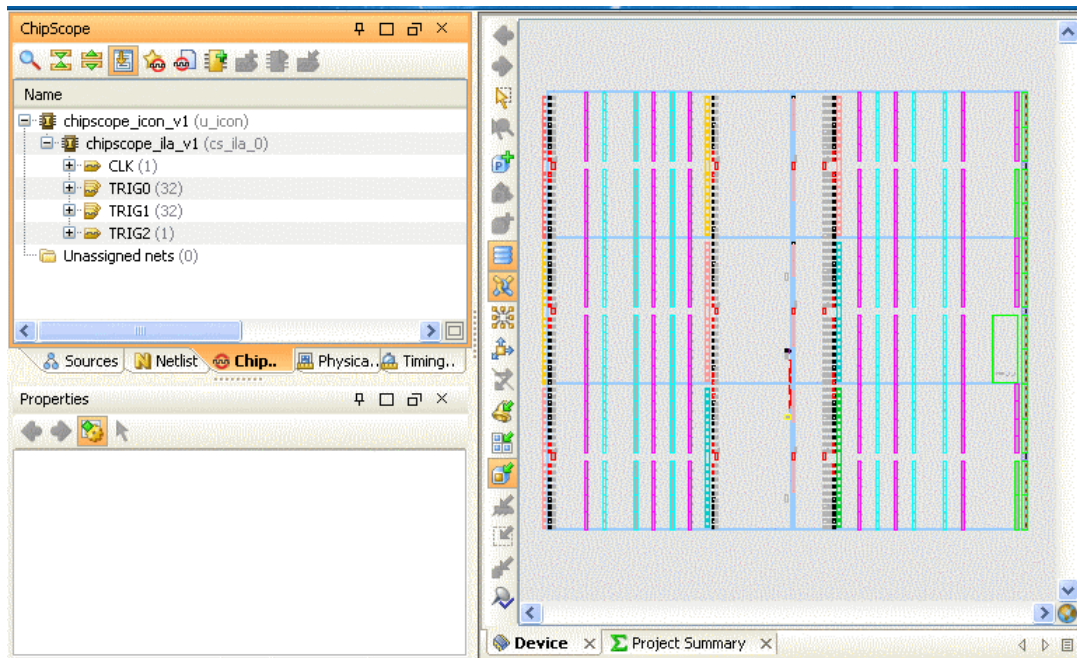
ChipScope

Name

chipscope_icon_v1 (u_icon)
chipscope_ila_v1 (cs_ila_0)
CLK (1)
TRIG0 (32)
TRIG1 (32)
TRIG2 (1)
Unassigned nets (0)

Sources | Netlist | Chip.. | Physica.. | Timing..

Properties

Device | Project Summary